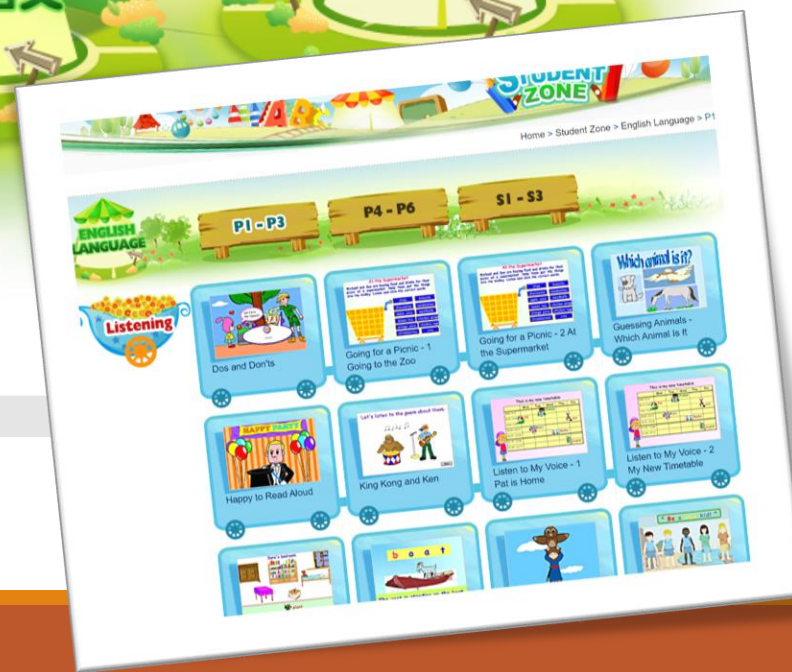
STUDENT ZONE

Home > Student Zone > English Language > P1

ENGLISH LANGUAGE

P1 - P3

P4 - P6

S1 - S3

Listening

Dos and Don'ts

At the Supermarket

Going for a Picnic - 1 Going to the Zoo

At the Supermarket

Going for a Picnic - 2 At the Supermarket

Which animal is it?

Guessing Animals - Which Animal Is It

HAPPY PARTY

Happy to Read Aloud

Let's listen to the poem about them.

King Kong and Ken

This is my new timetable

Listen to My Voice - 1 Pat is Home

This is my new timetable

Listen to My Voice - 2 My New Timetable

b o a t